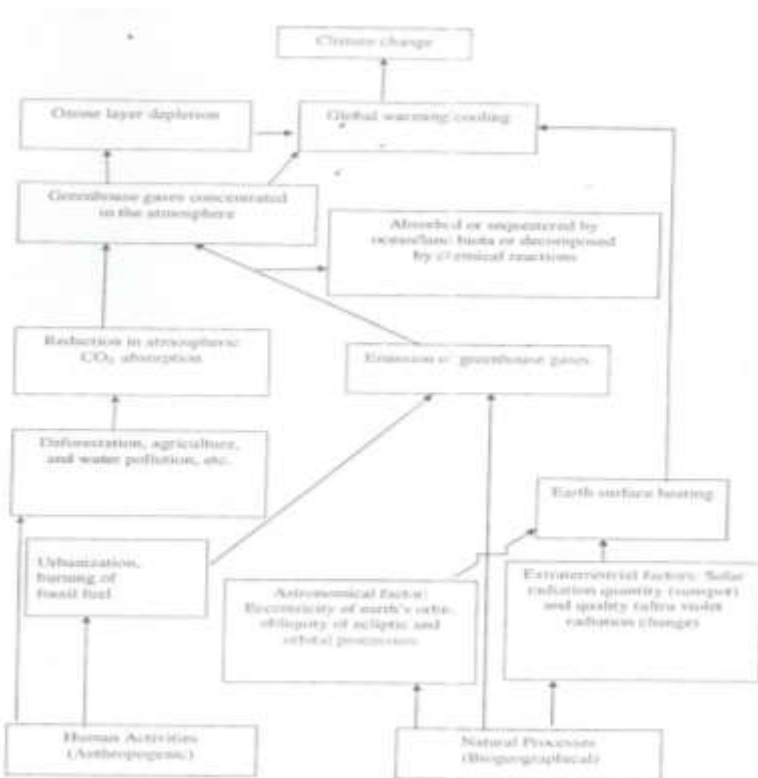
Climate change

Ozone layer depletion

Global warming/cooling

Greenhouse gases concentrated in the atmosphere

Absorbed or sequestered by oceans/bio biota or decomposed by chemical reactions

Reduction in atmospheric $CO_2$ absorption

Emission of greenhouse gases

Deforestation, agriculture, and water pollution, etc.

Earth surface heating

Urbanization, burning of fossil fuel

Astronomical factor: Eccentricity of earth's orbit, obliquity of ecliptic and orbital precession

Extraterrestrial factors: Solar radiation quantity (sunspot) and quality (ultra violet radiation changes)

Human Activities (Anthropogenic)

Natural Processes (Biogeographical)